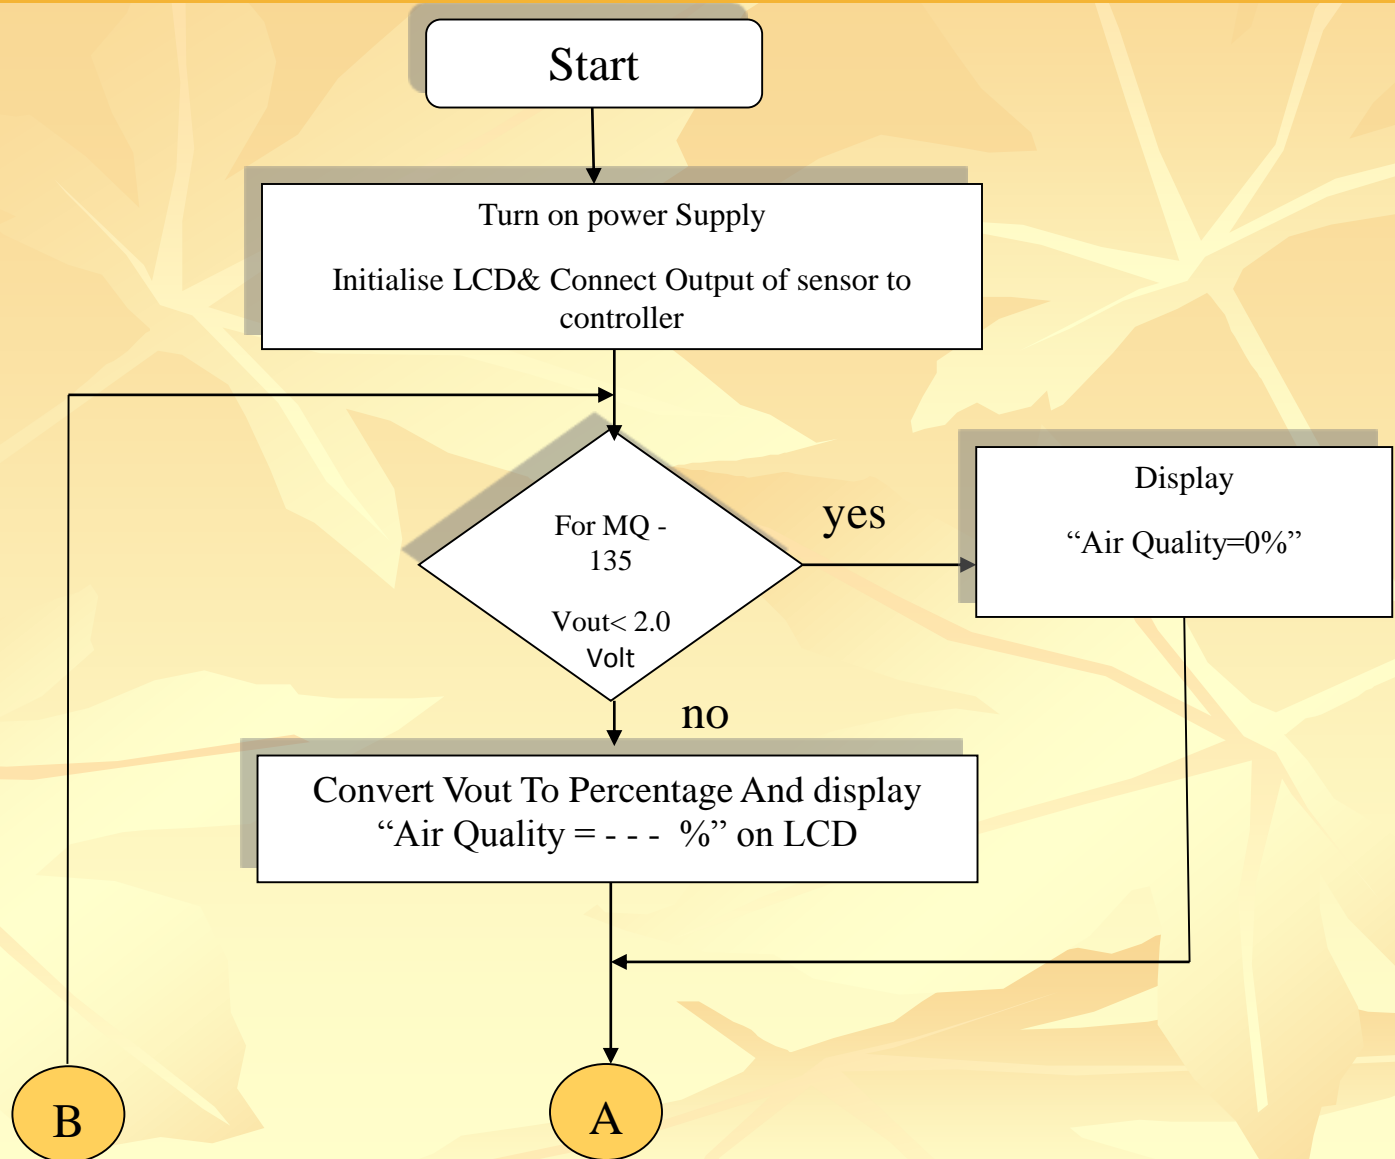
Start

Turn on power Supply

Initialise LCD& Connect Output of sensor to controller

For MQ - 135

Vout< 2.0 Volt

yes

Display

“Air Quality=0%”

no

Convert Vout To Percentage And display “Air Quality = - - - %” on LCD

B

A